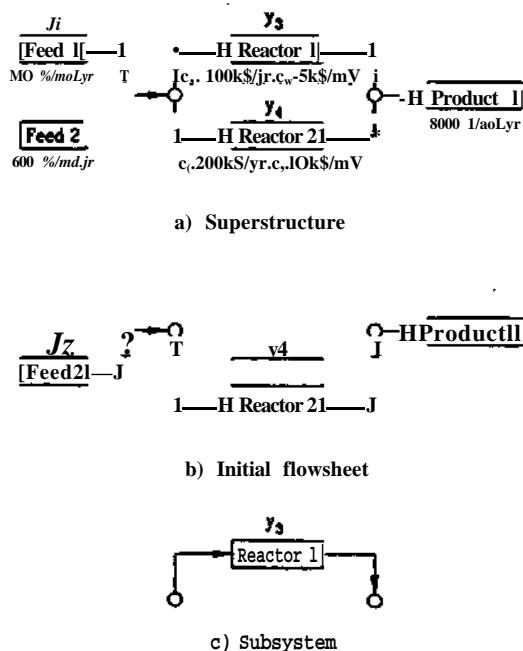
Ji
[Feed l[—1
MO %/moLyr T

$y_3$
•—H Reactor l|—1
Ic,. 100k$/jr.c_w-5k$/mV j

-H Product l|
8000 1/aoLyr

Feed 2
600 %/md.jr

$y_4$
1—H Reactor 21—J
c(.200kS/yr.c,.lOk$/mV

a) Superstructure

Jz
[Feed2l—J
? T
y4
1—H Reactor 21—J
J
HProductll

b) Initial flowsheet

$y_3$
Reactor 1

c) Subsystem